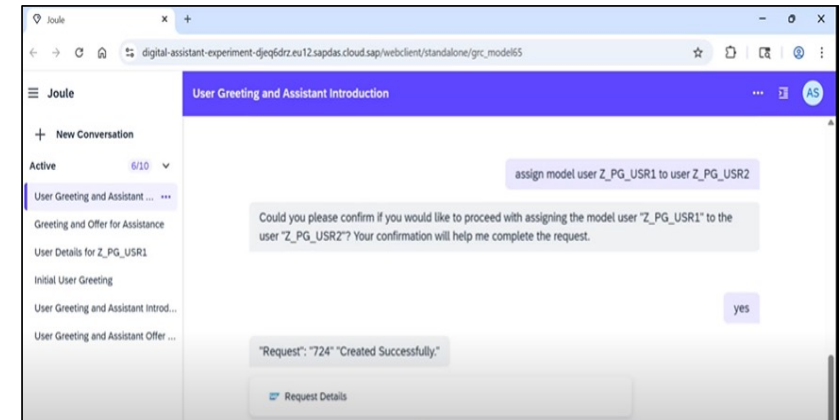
Joule
+
digital-assistant-experiment-djeq6drz.eu12.sapdas.cloud.sap/webclient/standalone/grc_model65

Joule
User Greeting and Assistant Introduction
AS

+ New Conversation
Active 6/10
User Greeting and Assistant ...
Greeting and Offer for Assistance
User Details for Z_PG_USR1
Initial User Greeting
User Greeting and Assistant Introd...
User Greeting and Assistant Offer ...

assign model user Z_PG_USR1 to user Z_PG_USR2

Could you please confirm if you would like to proceed with assigning the model user "Z_PG_USR1" to the user "Z_PG_USR2"? Your confirmation will help me complete the request.

yes

"Request": "724" "Created Successfully."

Request Details